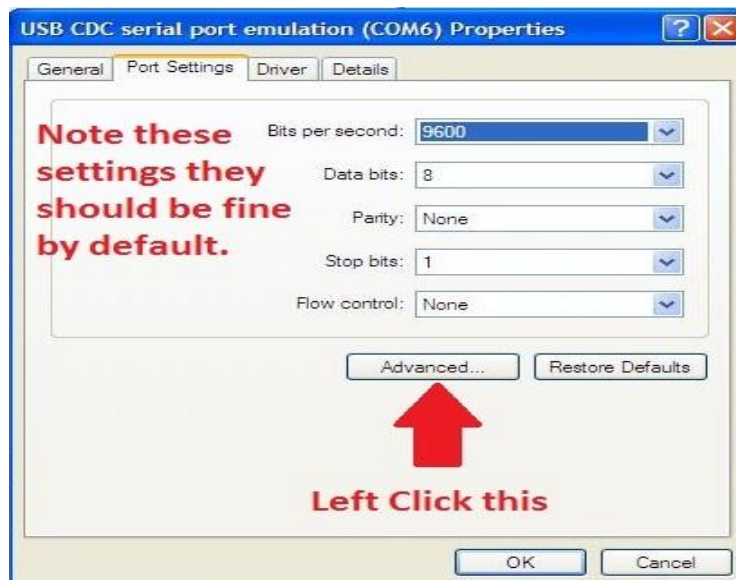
USB CDC serial port emulation (COM6) Properties

General | Port Settings | Driver | Details

Note these settings they should be fine by default.

Bits per second: 9600

Data bits: 8

Parity: None

Stop bits: 1

Flow control: None

Advanced...

Restore Defaults

Left Click this

OK

Cancel